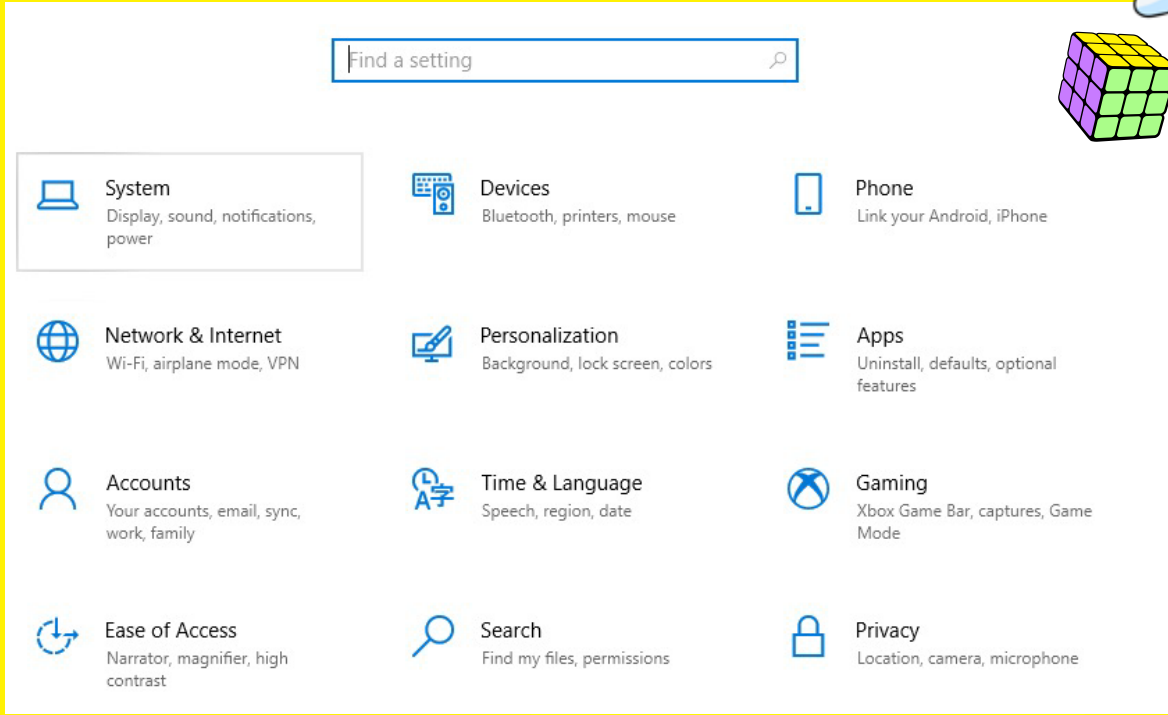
Find a setting

System
Display, sound, notifications, power

Devices
Bluetooth, printers, mouse

Phone
Link your Android, iPhone

Network & Internet
Wi-Fi, airplane mode, VPN

Personalization
Background, lock screen, colors

Apps
Uninstall, defaults, optional features

Accounts
Your accounts, email, sync, work, family

Time & Language
Speech, region, date

Gaming
Xbox Game Bar, captures, Game Mode

Ease of Access
Narrator, magnifier, high contrast

Search
Find my files, permissions

Privacy
Location, camera, microphone